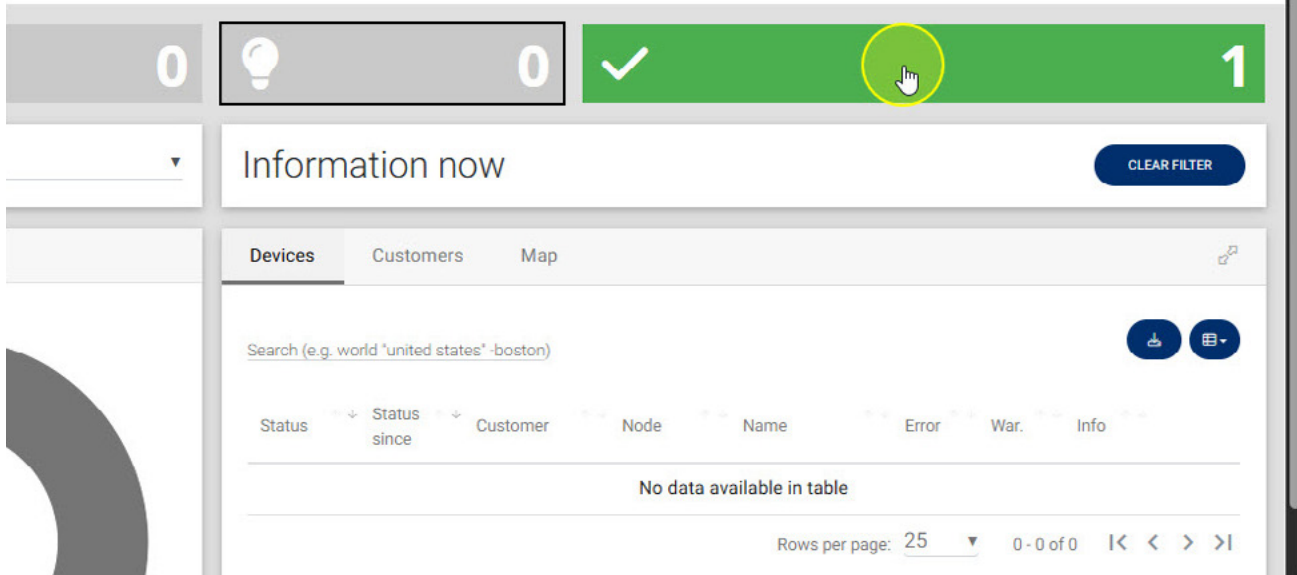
0

0

1

Information now

CLEAR FILTER

Devices Customers Map

Search (e.g. world "united states" -boston)

| Status | Status since | Customer | Node | Name | Error | War. | Info |
|---|---|---|---|---|---|---|---|
| No data available in table | | | | | | | |

Rows per page: 25

0 - 0 of 0